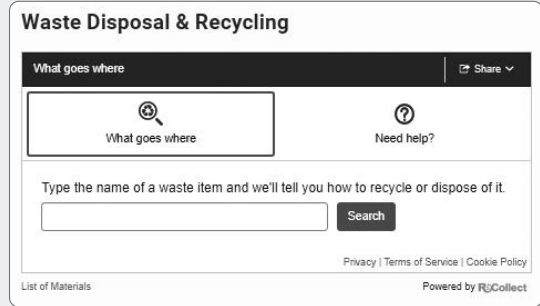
Waste Disposal & Recycling

What goes where

Share

What goes where

Need help?

Type the name of a waste item and we'll tell you how to recycle or dispose of it.

Search

Privacy | Terms of Service | Cookie Policy

List of Materials

Powered by ReCollect